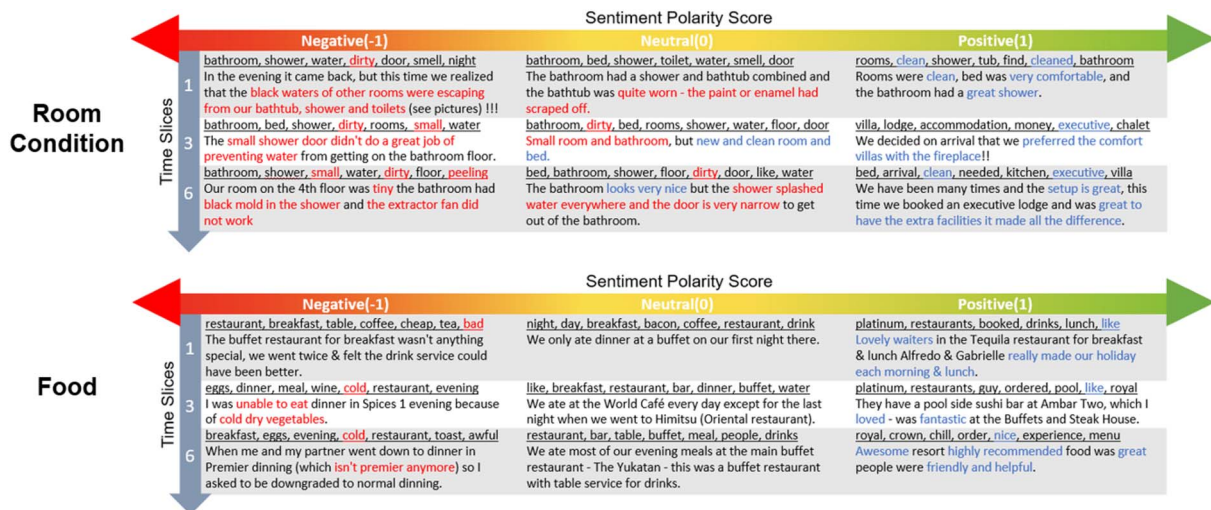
Sentiment Polarity Score

Room Condition

Time Slices

| | Negative(-1) | Neutral(0) | Positive(1) |
|---|---|---|---|
| 1 | bathroom, shower, water, dirty, door, smell, night In the evening it came back, but this time we realized that the black waters of other rooms were escaping from our bathtub, shower and toilets (see pictures) !!! | bathroom, bed, shower, toilet, water, smell, door The bathroom had a shower and bathtub combined and the bathtub was quite worn - the paint or enamel had scraped off. | rooms, clean, shower, tub, find, cleaned, bathroom Rooms were clean, bed was very comfortable, and the bathroom had a great shower. |
| 3 | bathroom, bed, shower, dirty, rooms, small, water The small shower door didn't do a great job of preventing water from getting on the bathroom floor. | bathroom, dirty, bed, rooms, shower, water, floor, door Small room and bathroom, but new and clean room and bed. | villa, lodge, accommodation, money, executive, chalet We decided on arrival that we preferred the comfort villas with the fireplace!! |
| 6 | bathroom, shower, small, water, dirty, floor, peeling Our room on the 4th floor was tiny the bathroom had black mold in the shower and the extractor fan did not work | bed, bathroom, shower, floor, dirty, door, like, water The bathroom looks very nice but the shower splashed water everywhere and the door is very narrow to get out of the bathroom. | bed, arrival, clean, needed, kitchen, executive, villa We have been many times and the setup is great, this time we booked an executive lodge and was great to have the extra facilities it made all the difference. |

Sentiment Polarity Score

Food

Time Slices

| | Negative(-1) | Neutral(0) | Positive(1) |
|---|---|---|---|
| 1 | restaurant, breakfast, table, coffee, cheap, tea, bad The buffet restaurant for breakfast wasn't anything special, we went twice & felt the drink service could have been better. | night, day, breakfast, bacon, coffee, restaurant, drink We only ate dinner at a buffet on our first night there. | platinum, restaurants, booked, drinks, lunch, like Lovely waiters in the Tequila restaurant for breakfast & lunch Alfredo & Gabrielle really made our holiday each morning & lunch. |
| 3 | eggs, dinner, meal, wine, cold, restaurant, evening I was unable to eat dinner in Spices 1 evening because of cold dry vegetables. | like, breakfast, restaurant, bar, dinner, buffet, water We ate at the World Café every day except for the last night when we went to Himitsu (Oriental restaurant). | platinum, restaurants, guy, ordered, pool, like, royal They have a pool side sushi bar at Ambar Two, which I loved - was fantastic at the Buffets and Steak House. |
| 6 | breakfast, eggs, evening, cold, restaurant, toast, awful When me and my partner went down to dinner in Premier dinning (which isn't premier anymore) so I asked to be downgraded to normal dinning. | restaurant, bar, table, buffet, meal, people, drinks We ate most of our evening meals at the main buffet restaurant - The Yukatan - this was a buffet restaurant with table service for drinks. | royal, crown, chill, order, nice, experience, menu Awesome resort highly recommended food was great people were friendly and helpful. |